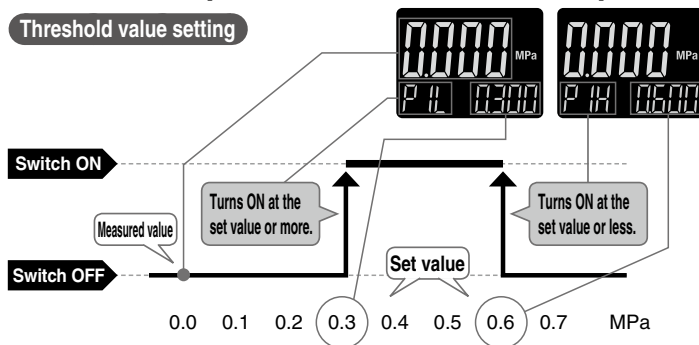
Threshold value setting

0.000 MPa
P 1L 0.300

0.000 MPa
P 1H 0.600

Switch ON

Turns ON at the set value or more.

Turns ON at the set value or less.

Measured value

Switch OFF

Set value

0.0 0.1 0.2 0.3 0.4 0.5 0.6 0.7 MPa